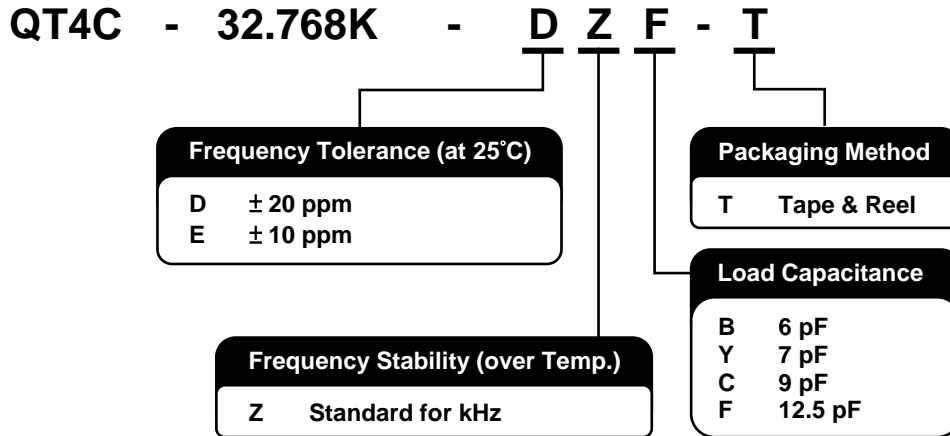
QT4C - 32.768K - D Z F - T

Frequency Tolerance (at 25˚C)

D $\pm$ 20 ppm
E $\pm$ 10 ppm

Packaging Method

T Tape & Reel

Load Capacitance

B 6 pF
Y 7 pF
C 9 pF
F 12.5 pF

Frequency Stability (over Temp.)

Z Standard for kHz